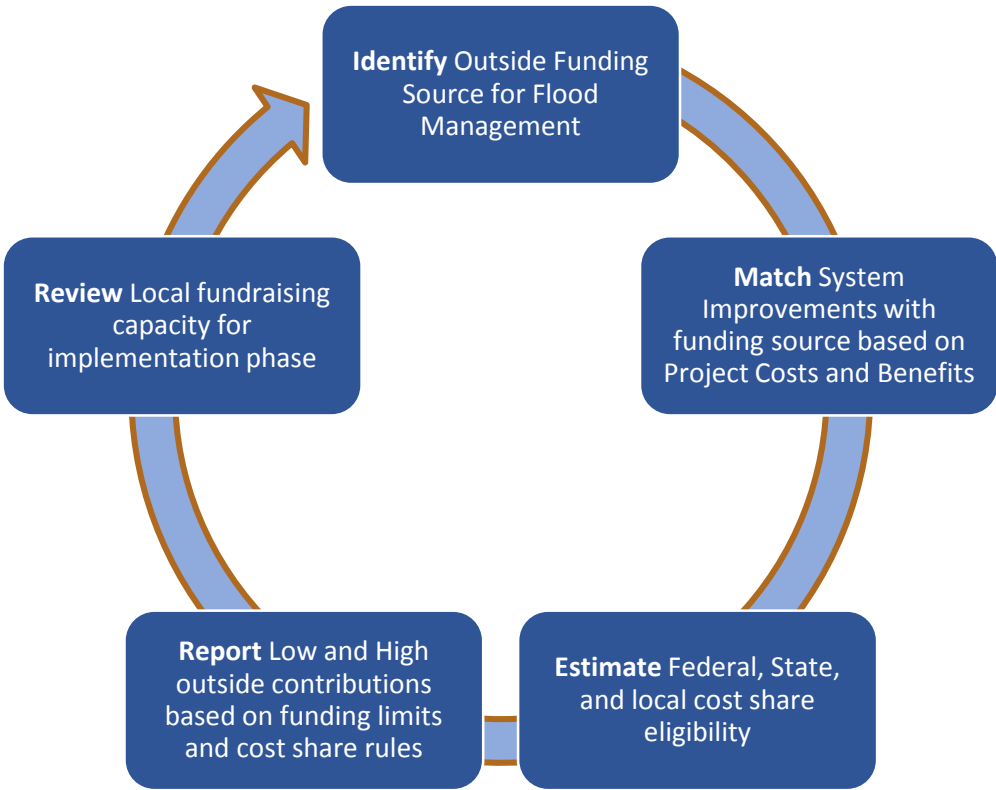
**Identify** Outside Funding Source for Flood Management

**Match** System Improvements with funding source based on Project Costs and Benefits

**Estimate** Federal, State, and local cost share eligibility

**Report** Low and High outside contributions based on funding limits and cost share rules

**Review** Local fundraising capacity for implementation phase